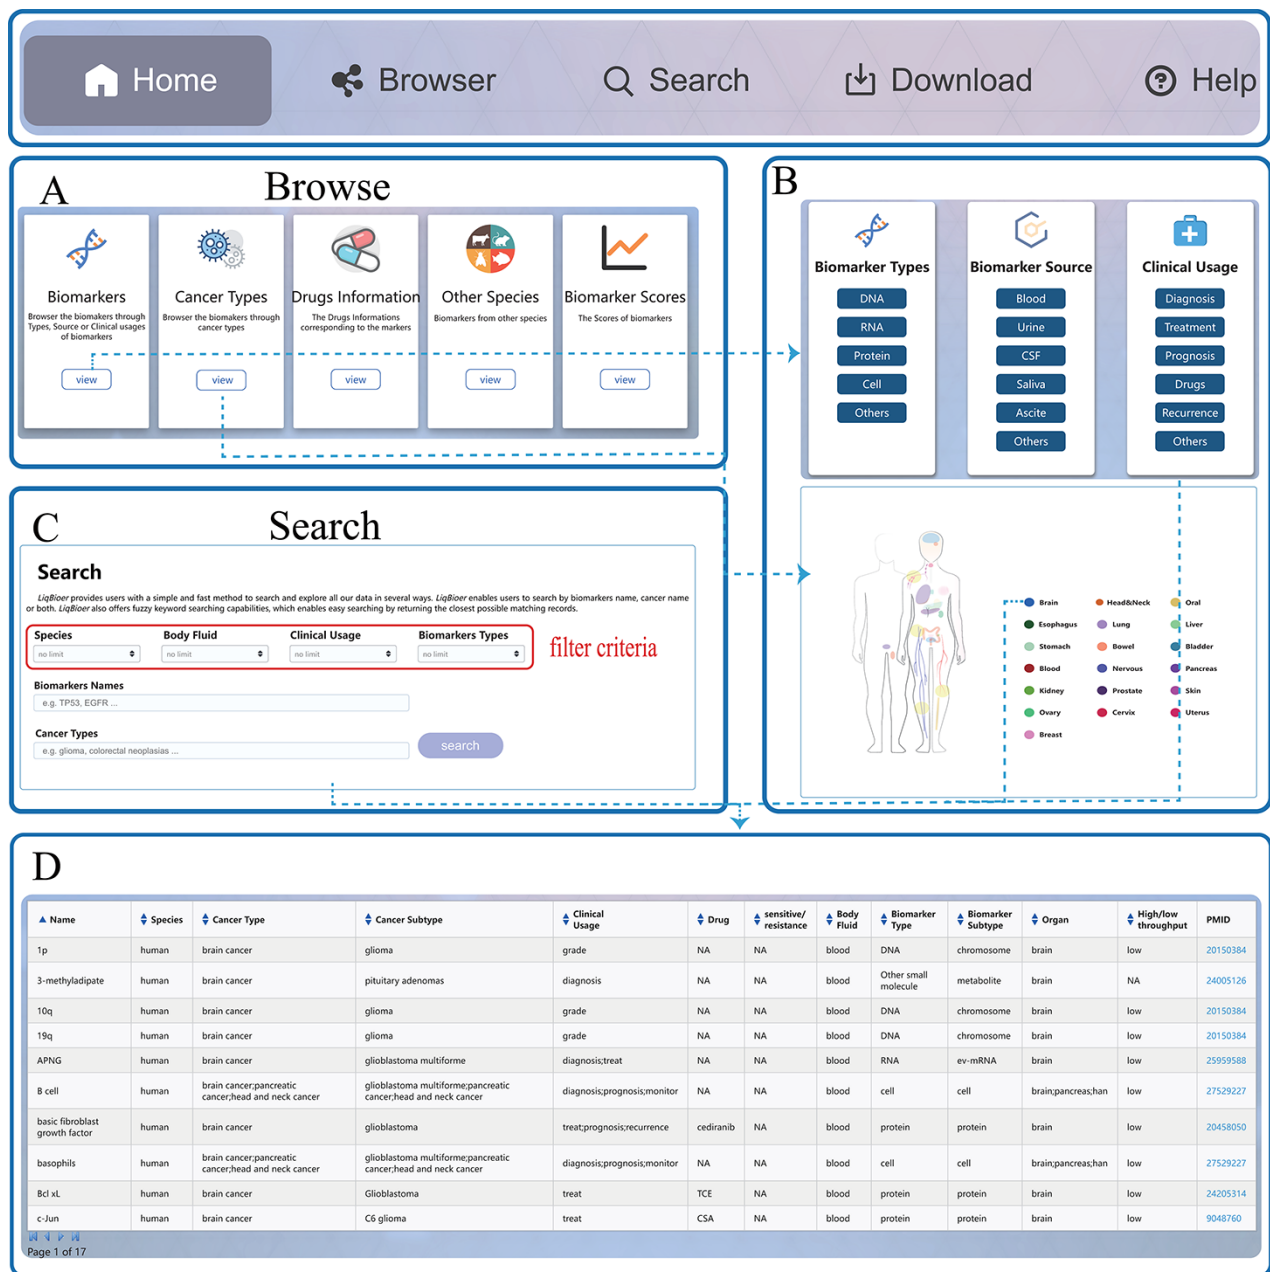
Home Browser Search Download Help

A Browse

Biomarkers
Browser the biomakers through Types, Source or Clinical usages of biomarkers
view

Cancer Types
Browser the biomakers through cancer types
view

Drugs Information
The Drugs Informations corresponding to the markers
view

Other Species
Biomarkers from other species
view

Biomarker Scores
The Scores of biomarkers
view

B

Biomarker Types
DNA
RNA
Protein
Cell
Others

Biomarker Source
Blood
Urine
CSF
Saliva
Ascite
Others

Clinical Usage
Diagnosis
Treatment
Prognosis
Drugs
Recurrence
Others

Brain
Esophagus
Stomach
Blood
Kidney
Ovary
Breast
Head&Neck
Lung
Bowel
Nervous
Prostate
Cervix
Oral
Liver
Bladder
Pancreas
Skin
Uterus

C Search

Search
LiqBioer provides users with a simple and fast method to search and explore all our data in several ways. LiqBioer enables users to search by biomarkers name, cancer name or both. LiqBioer also offers fuzzy keyword searching capabilities, which enables easy searching by returning the closest possible matching records.

Species
no limit
Body Fluid
no limit
Clinical Usage
no limit
Biomarkers Types
no limit
filter criteria

Biomarkers Names
e.g. TP53, EGFR ...

Cancer Types
e.g. glioma, colorectal neoplasias ...
search

D

| Name | Species | Cancer Type | Cancer Subtype | Clinical Usage | Drug | sensitive/ resistance | Body Fluid | Biomarker Type | Biomarker Subtype | Organ | High/low throughput | PMID |
|---|---|---|---|---|---|---|---|---|---|---|---|---|
| 1p | human | brain cancer | glioma | grade | NA | NA | blood | DNA | chromosome | brain | low | 20150384 |
| 3-methyladipate | human | brain cancer | pituitary adenomas | diagnosis | NA | NA | blood | Other small molecule | metabolite | brain | NA | 24005126 |
| 10q | human | brain cancer | glioma | grade | NA | NA | blood | DNA | chromosome | brain | low | 20150384 |
| 19q | human | brain cancer | glioma | grade | NA | NA | blood | DNA | chromosome | brain | low | 20150384 |
| APNG | human | brain cancer | glioblastoma multiforme | diagnosis;treat | NA | NA | blood | RNA | ev-mRNA | brain | low | 25959588 |
| B cell | human | brain cancer;pancreatic cancer;head and neck cancer | glioblastoma multiforme;pancreatic cancer;head and neck cancer | diagnosis;prognosis;monitor | NA | NA | blood | cell | cell | brain;pancreas;han | low | 27529227 |
| basic fibroblast growth factor | human | brain cancer | glioblastoma | treat;prognosis;recurrence | cediranib | NA | blood | protein | protein | brain | low | 20458050 |
| basophils | human | brain cancer;pancreatic cancer;head and neck cancer | glioblastoma multiforme;pancreatic cancer;head and neck cancer | diagnosis;prognosis;monitor | NA | NA | blood | cell | cell | brain;pancreas;han | low | 27529227 |
| Bcl xL | human | brain cancer | Glioblastoma | treat | TCE | NA | blood | protein | protein | brain | low | 24205314 |
| c-Jun | human | brain cancer | C6 glioma | treat | CSA | NA | blood | protein | protein | brain | low | 9048760 |

Page 1 of 17